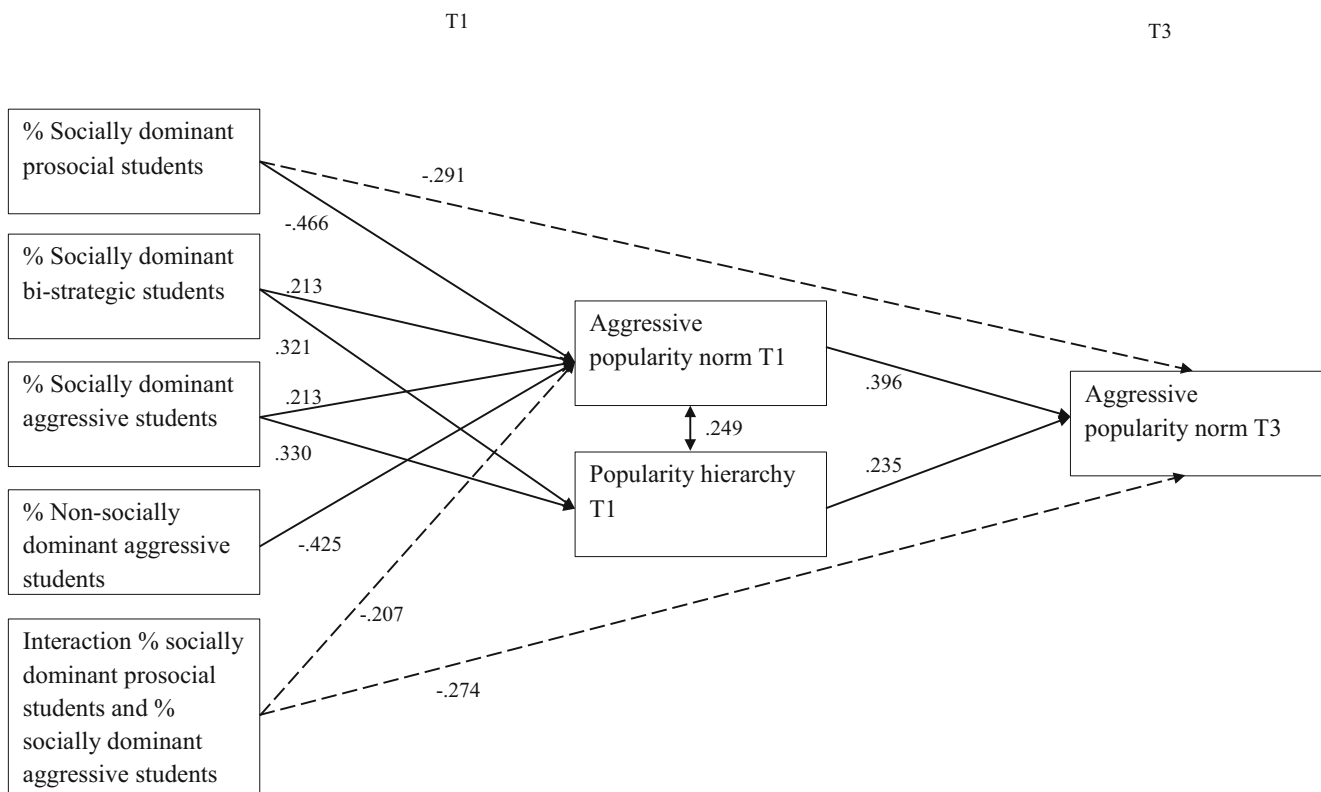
T1

T3

% Socially dominant prosocial students

-.291

-.466

% Socially dominant bi-strategic students

.213

.321

Aggressive popularity norm T1

% Socially dominant aggressive students

.213

.396

Aggressive popularity norm T3

.249

.330

Popularity hierarchy T1

.235

% Non-socially dominant aggressive students

-.425

-.207

Interaction % socially dominant prosocial students and % socially dominant aggressive students

-.274